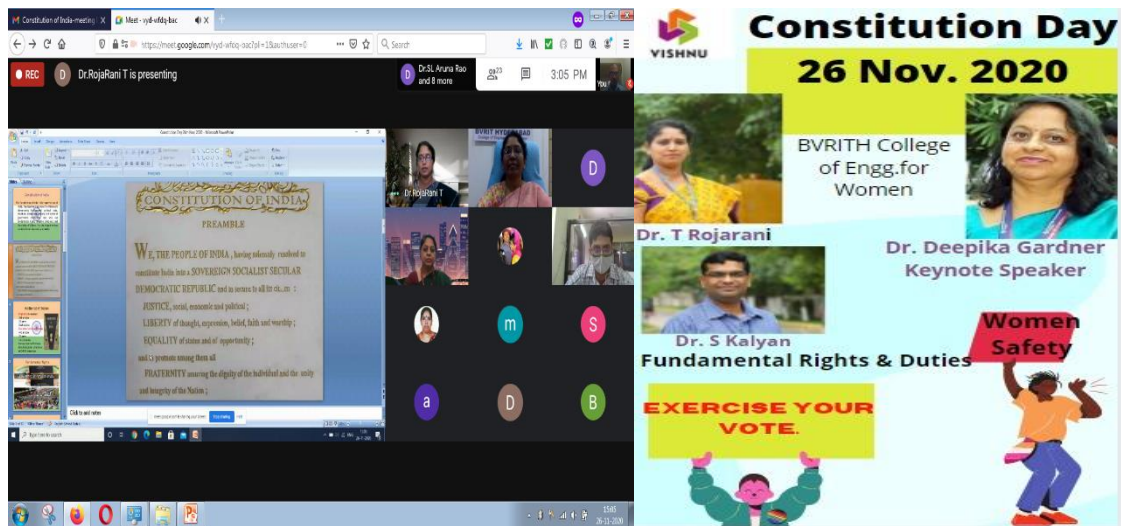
Constitution of India-meeting | Meet - vyd-wfdq-bac

https://meet.google.com/vyd-wfdq-oac?pli=1&authuser=0

Search

REC

Dr.RojaRani T is presenting

Dr.SL Aruna Rao and 8 more

23

3:05 PM

You

CONSTITUTION OF INDIA

PREAMBLE

WE, THE PEOPLE OF INDIA, having solemnly resolved to constitute India into a SOVEREIGN SOCIALIST SECULAR DEMOCRATIC REPUBLIC and to secure to all its citizens:

JUSTICE, social, economic and political;

LIBERTY of thought, expression, belief, faith and worship;

EQUALITY of status and of opportunity;

and to promote among them all

FRATERNITY assuring the dignity of the individual and the unity and integrity of the Nation;

Click to add notes

Dr.RojaRani T

BVRIT HYDERABAD

D

m

S

a

D

B

Type here to search

15:05
26-11-2020

VISHNU

Constitution Day

26 Nov. 2020

BVRITH College of Engg.for Women

Dr. T Rojarani

Dr. Deepika Gardner
Keynote Speaker

Dr. S Kalyan
Fundamental Rights & Duties

Women Safety

EXERCISE YOUR VOTE.